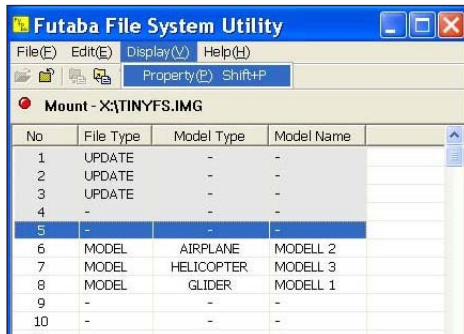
Futaba File System Utility

File(F) Edit(E) Display(V) Help(H)

Property(P) Shift+P

Mount - X:\TINYFS.IMG

| No | File Type | Model Type | Model Name |
|---|---|---|---|
| 1 | UPDATE | - | - |
| 2 | UPDATE | - | - |
| 3 | UPDATE | - | - |
| 4 | - | - | - |
| 5 | - | - | - |
| 6 | MODEL | AIRPLANE | MODELL 2 |
| 7 | MODEL | HELICOPTER | MODELL 3 |
| 8 | MODEL | GLIDER | MODELL 1 |
| 9 | - | - | - |
| 10 | - | - | - |